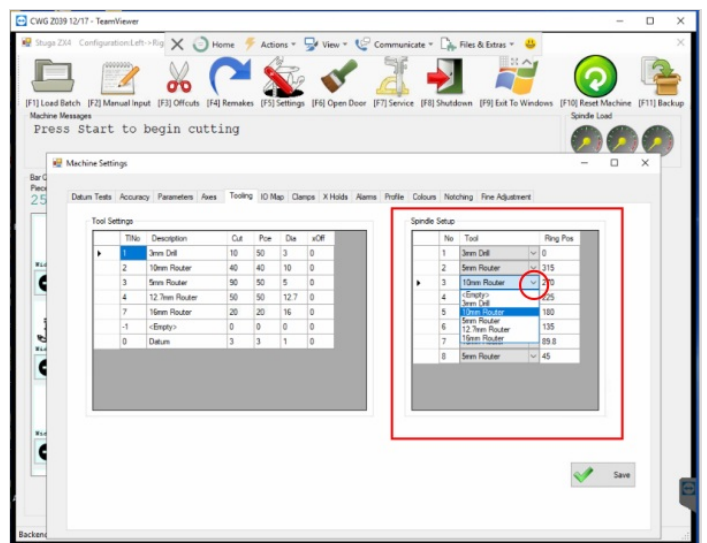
CWG Z039 12/17 - TeamViewer

Stuga ZX4 Configuration:Left->Rig

Home Actions View Communicate Files & Extras

[F1] Load Batch [F2] Manual Input [F3] Offcuts [F4] Remakes [F5] Settings [F6] Open Door [F7] Service [F8] Shutdown [F9] Exit To Windows [F10] Reset Machine [F11] Backup

Machine Messages

Press Start to begin cutting

Spindle Load

Machine Settings

Bar C
Piec
25

Datum Tests Accuracy Parameters Axes Tooling IO Map Clamps X Holds Alarms Profile Colours Notching Fine Adjustment

Tool Settings

| | TlNo | Description | Cut | Pce | Dia | xOff |
|---|---|---|---|---|---|---|
| ▸ | 1 | 3mm Drill | 10 | 50 | 3 | 0 |
| | 2 | 10mm Router | 40 | 40 | 10 | 0 |
| | 3 | 5mm Router | 90 | 50 | 5 | 0 |
| | 4 | 12.7mm Router | 50 | 50 | 12.7 | 0 |
| | 7 | 16mm Router | 20 | 20 | 16 | 0 |
| | -1 | <Empty> | 0 | 0 | 0 | 0 |
| | 0 | Datum | 3 | 3 | 1 | 0 |

Spindle Setup

| | No | Tool | Ring Pos |
|---|---|---|---|
| | 1 | 3mm Drill | 0 |
| | 2 | 5mm Router | 315 |
| ▸ | 3 | 10mm Router | 270 |
| | 4 | <Empty> | 225 |
| | 5 | 3mm Drill | 180 |
| | 6 | 10mm Router | 135 |
| | 7 | 5mm Router | 89.8 |
| | 8 | 5mm Router | 45 |

<Empty>
3mm Drill
10mm Router
5mm Router
12.7mm Router
16mm Router

Save

Backend